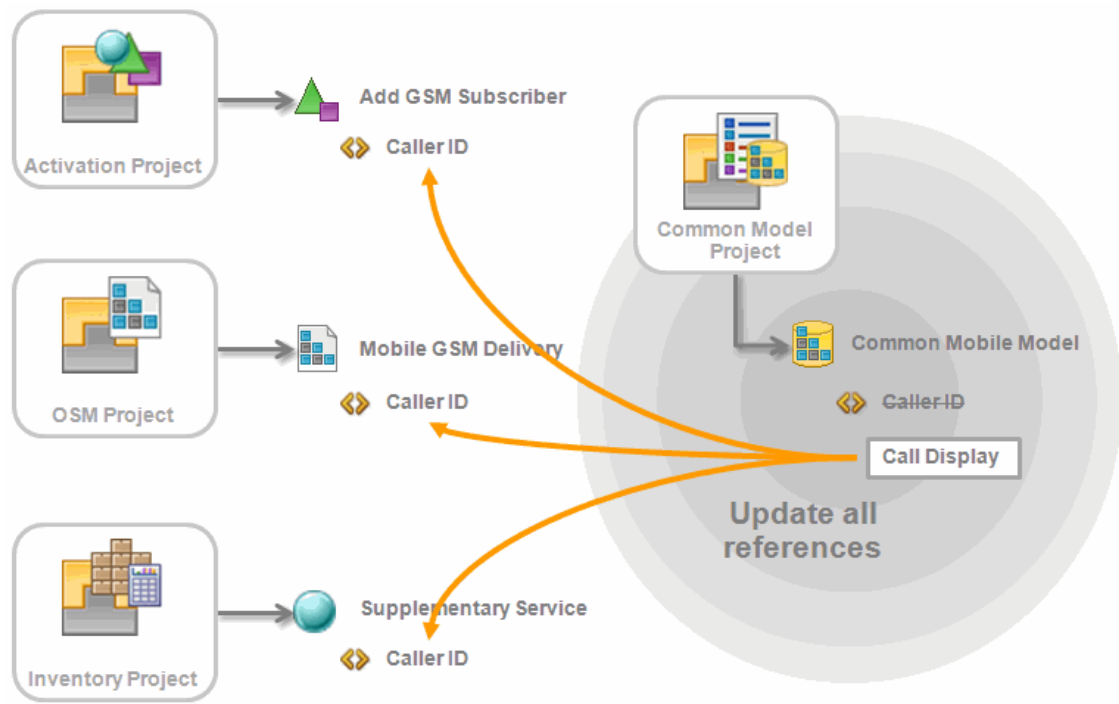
Activation Project

Add GSM Subscriber

Caller ID

OSM Project

Mobile GSM Delivery

Caller ID

Inventory Project

Supplementary Service

Caller ID

Common Model Project

Common Mobile Model

~~Caller ID~~

Call Display

Update all references